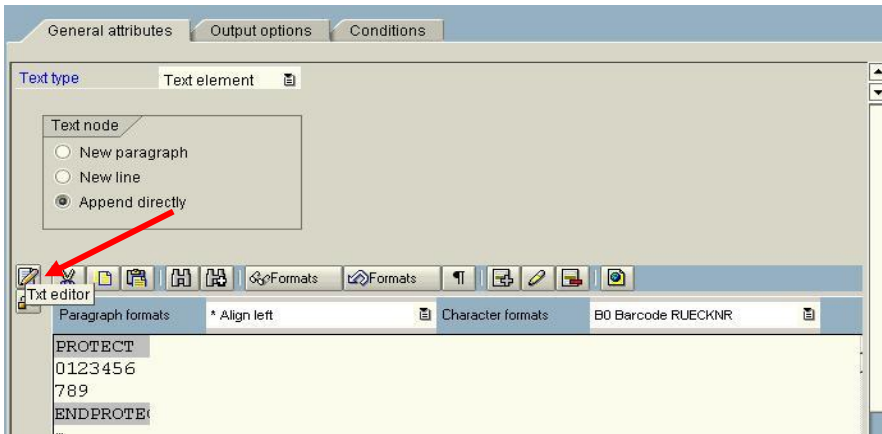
General attributes
Output options
Conditions

Text type
Text element

Text node
New paragraph
New line
Append directly

Formats
Formats
¶

Txt editor
Paragraph formats
* Align left
Character formats
B0 Barcode RUECKNR

PROTECT
0123456
789
ENDPROTE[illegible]